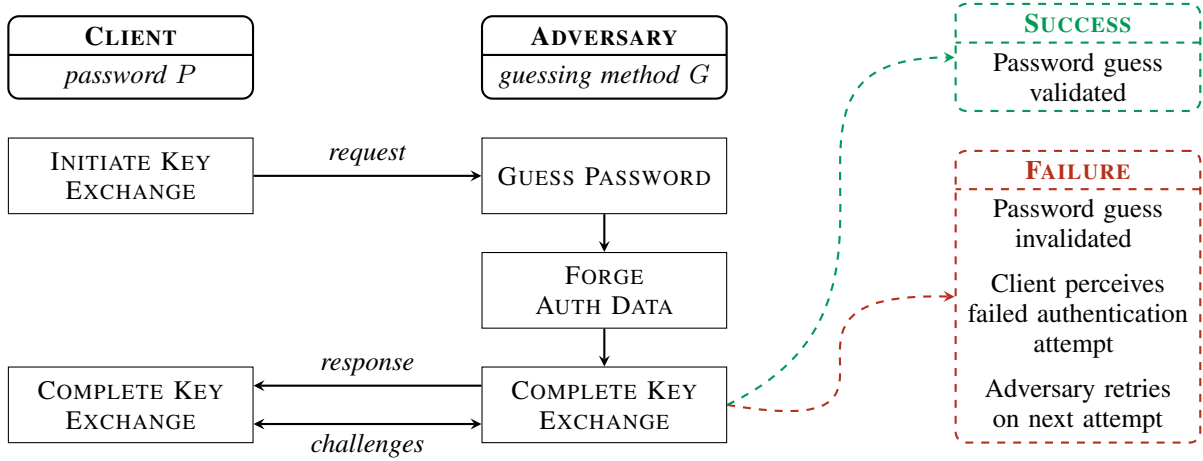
CLIENT
password $P$

ADVERSARY
guessing method $G$

SUCCESS
Password guess validated

INITIATE KEY EXCHANGE

request

GUESS PASSWORD

FAILURE
Password guess invalidated

Client perceives failed authentication attempt

Adversary retries on next attempt

FORGE AUTH DATA

response

COMPLETE KEY EXCHANGE

COMPLETE KEY EXCHANGE

challenges